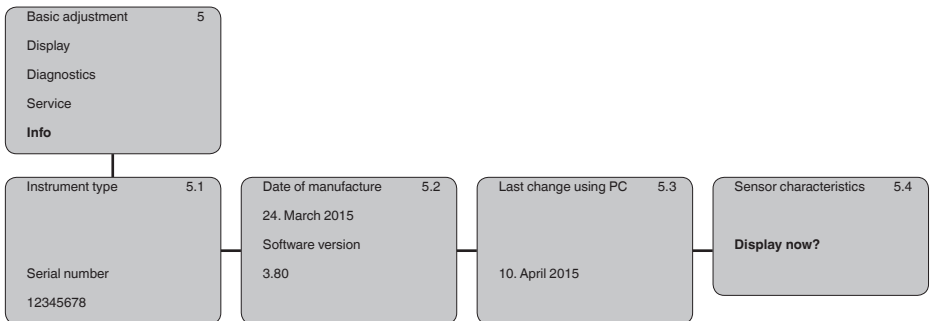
Basic adjustment 5
Display
Diagnostics
Service
**Info**

Instrument type 5.1

Serial number
12345678

Date of manufacture 5.2
24. March 2015
Software version
3.80

Last change using PC 5.3

10. April 2015

Sensor characteristics 5.4

**Display now?**